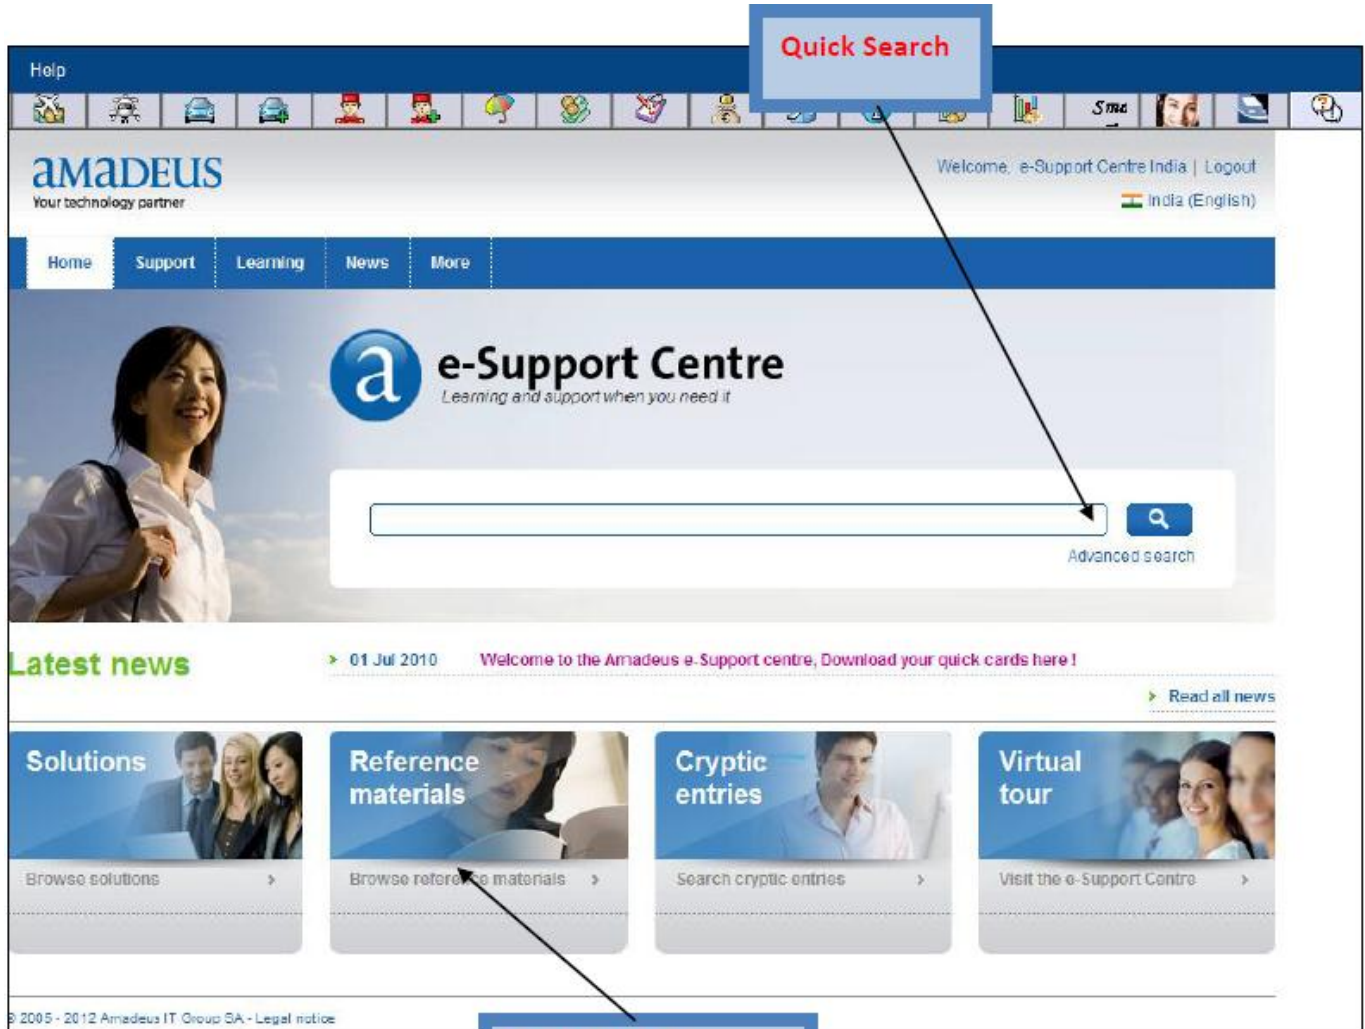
Quick Search

Help

Sme

amadeus
Your technology partner

Welcome, e-Support Centre India | Logout
India (English)

Home Support Learning News More

e-Support Centre
Learning and support when you need it

Advanced search

Latest news

01 Jul 2010 Welcome to the Amadeus e-Support centre, Download your quick cards here !

Read all news

Solutions
Browse solutions

Reference materials
Browse reference materials

Cryptic entries
Search cryptic entries

Virtual tour
Visit the e-Support Centre

© 2005 - 2012 Amadeus IT Group SA - Legal notice